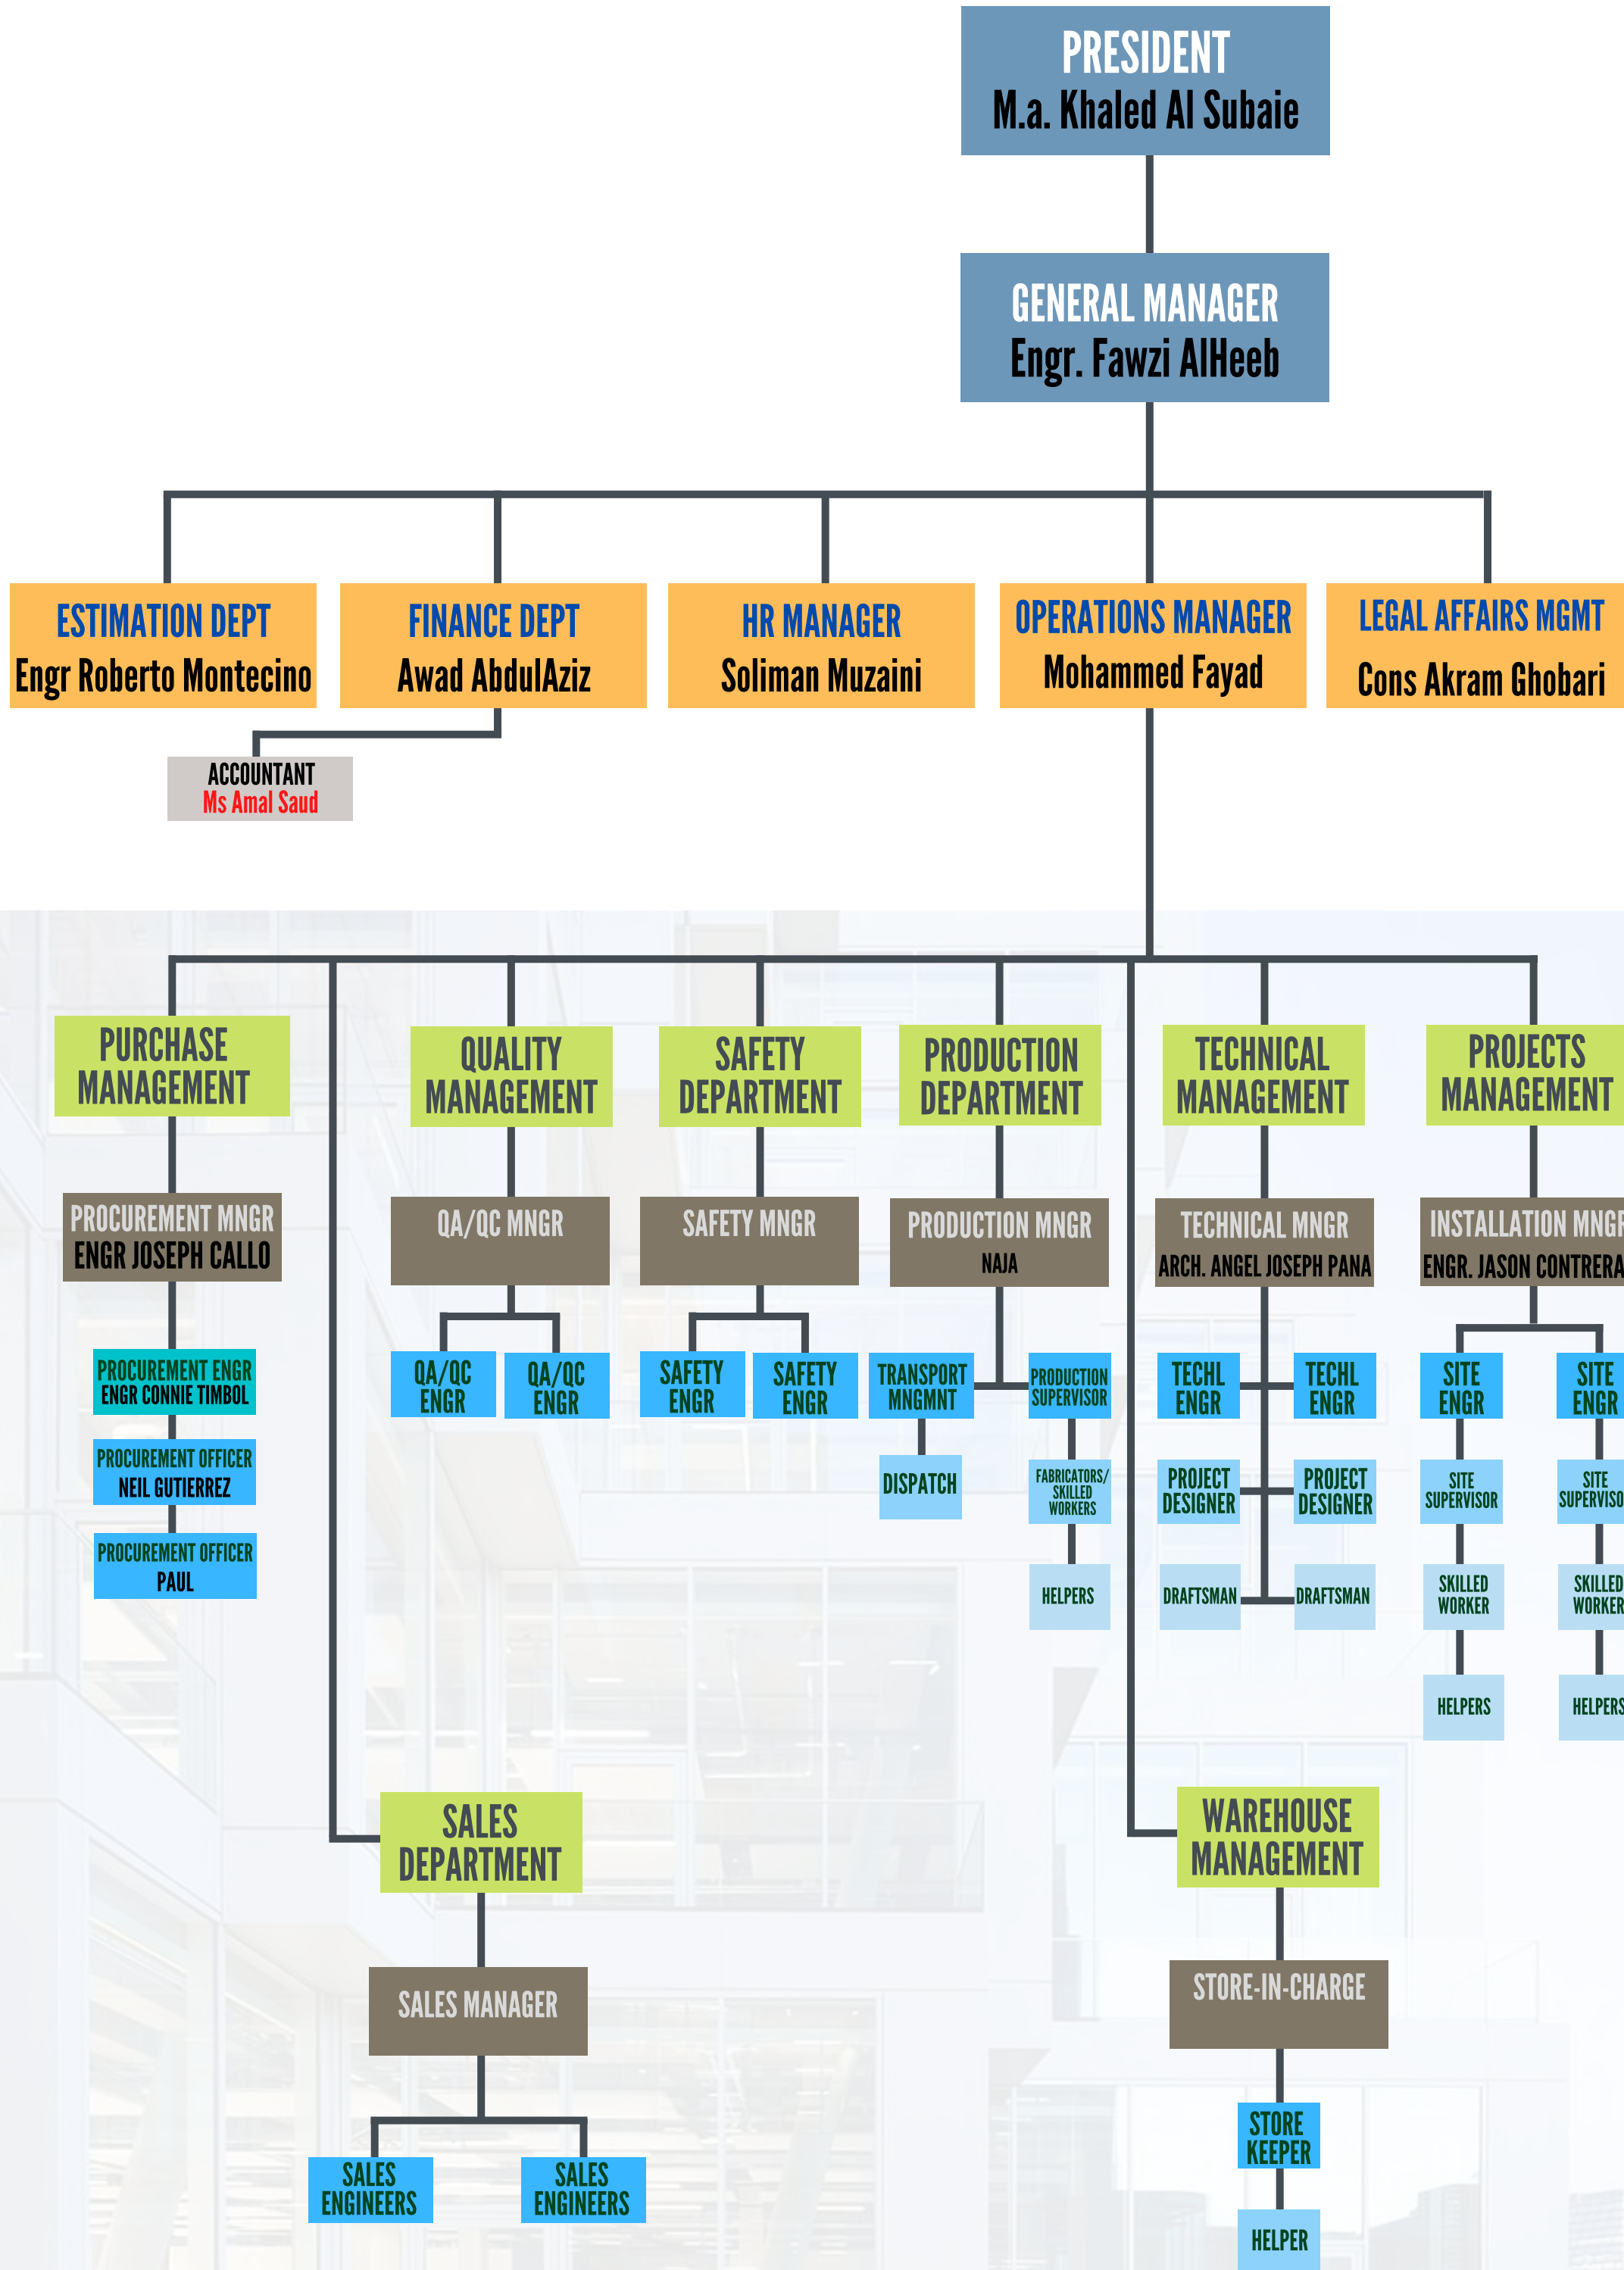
PRESIDENT
M.a. Khaled Al Subaie

GENERAL MANAGER
Engr. Fawzi AlHeeb

ESTIMATION DEPT
Engr Roberto Montecino

FINANCE DEPT
Awad AbdulAziz

HR MANAGER
Soliman Muzaini

OPERATIONS MANAGER
Mohammed Fayad

LEGAL AFFAIRS MGMT
Cons Akram Ghobari

ACCOUNTANT
Ms Amal Saud

PURCHASE MANAGEMENT

PROCUREMENT MNGR
ENGR JOSEPH CALLO

PROCUREMENT ENGR
ENGR CONNIE TIMBOL

PROCUREMENT OFFICER
NEIL GUTIERREZ

PROCUREMENT OFFICER
PAUL

QUALITY MANAGEMENT

QA/QC MNGR

QA/QC ENGR

QA/QC ENGR

SAFETY DEPARTMENT

SAFETY MNGR

SAFETY ENGR

SAFETY ENGR

PRODUCTION DEPARTMENT

PRODUCTION MNGR
NAJA

TRANSPORT MNGMNT

DISPATCH

PRODUCTION SUPERVISOR

FABRICATORS/ SKILLED WORKERS

HELPERS

TECHNICAL MANAGEMENT

TECHNICAL MNGR
ARCH. ANGEL JOSEPH PANA

TECHL ENGR

TECHL ENGR

PROJECT DESIGNER

PROJECT DESIGNER

DRAFTSMAN

DRAFTSMAN

PROJECTS MANAGEMENT

INSTALLATION MNGR
ENGR. JASON CONTRERA

SITE ENGR

SITE ENGR

SITE SUPERVISOR

SITE SUPERVISO

SKILLED WORKER

SKILLED WORKER

HELPERS

HELPERS

SALES DEPARTMENT

SALES MANAGER

SALES ENGINEERS

SALES ENGINEERS

WAREHOUSE MANAGEMENT

STORE-IN-CHARGE

STORE KEEPER

HELPER